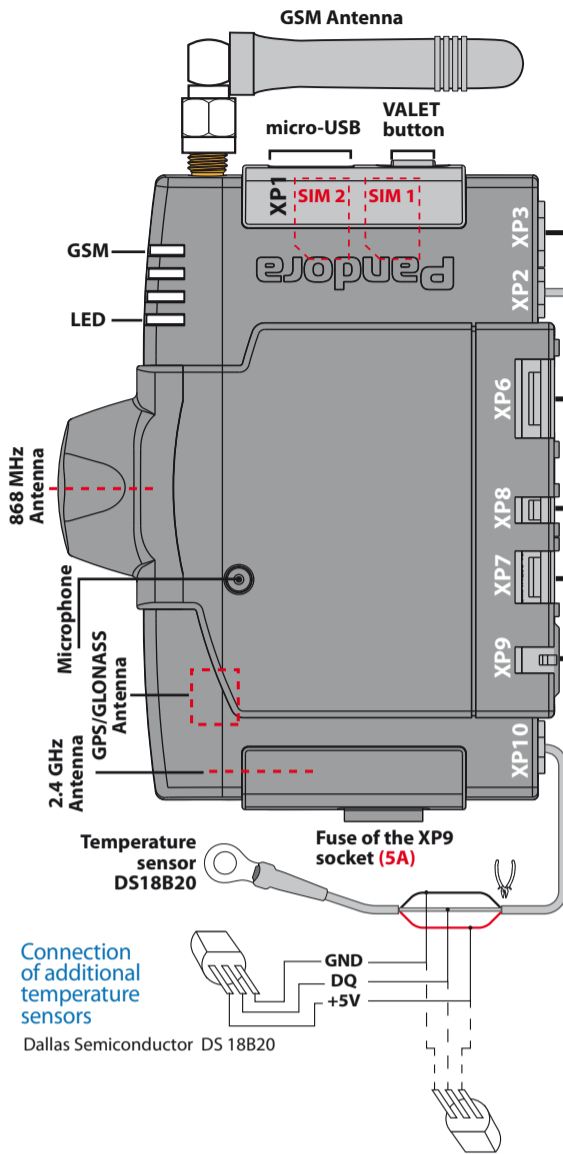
GSM Antenna

micro-USB

VALET button

XP1

SIM 2

SIM 1

XP3

XP2

Pandora

GSM

LED

XP6

868 MHz Antenna

XP8

XP7

Microphone

XP9

GPS/GLONASS Antenna

2.4 GHz Antenna

XP10

Temperature sensor DS18B20

Fuse of the XP9 socket (5A)

Connection of additional temperature sensors

GND

DQ

+5V

Dallas Semiconductor DS 18B20